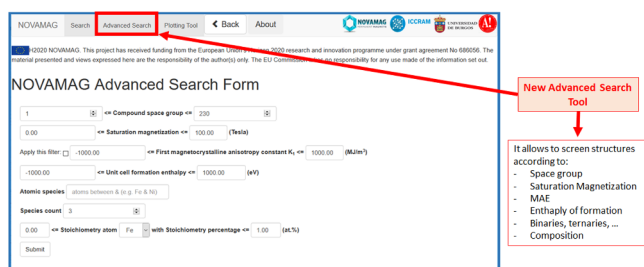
NOVAMAG Search Advanced Search Plotting Tool Back About

NOVAMAG ICCRAM UNIVERSIDAD DE BURGOS

H2020 NOVAMAG. This project has received funding from the European Union's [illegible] 2020 research and innovation programme under grant agreement No 686056. The material presented and views expressed here are the responsibility of the author(s) only. The EU Commission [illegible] no responsibility for any use made of the information set out.

NOVAMAG Advanced Search Form

1 <= Compound space group <= 230

0.00 <= Saturation magnetization <= 100.00 (Tesla)

Apply this filter: -1000.00 <= First magnetocrystalline anisotropy constant $K_1$ <= 1000.00 (MJ/m$^3$)

-1000.00 <= Unit cell formation enthalpy <= 1000.00 (eV)

Atomic species atoms between & (e.g. Fe & Ni)

Species count 3

0.00 <= Stoichiometry atom Fe with Stoichiometry percentage <= 1.00 (at.%)

Submit

New Advanced Search Tool

It allows to screen structures according to:
- Space group
- Saturation Magnetization
- MAE
- Enthaply of formation
- Binaries, ternaries, …
- Composition